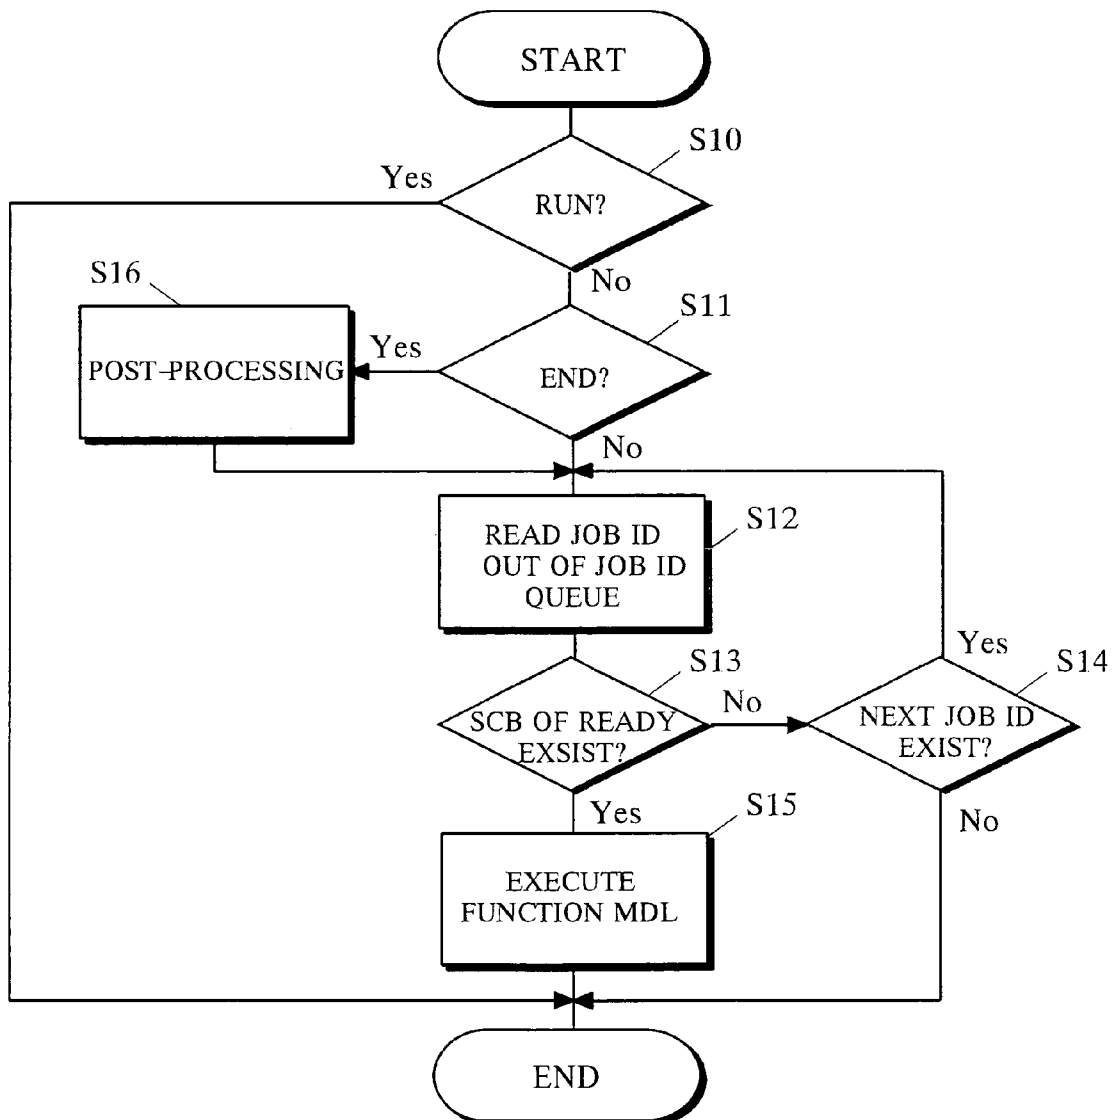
START

S10

RUN?

Yes

No

S11

END?

Yes

S16

POST-PROCESSING

No

S12

READ JOB ID OUT OF JOB ID QUEUE

S13

SCB OF READY EXSIST?

No

S14

NEXT JOB ID EXIST?

Yes

No

Yes

S15

EXECUTE FUNCTION MDL

END